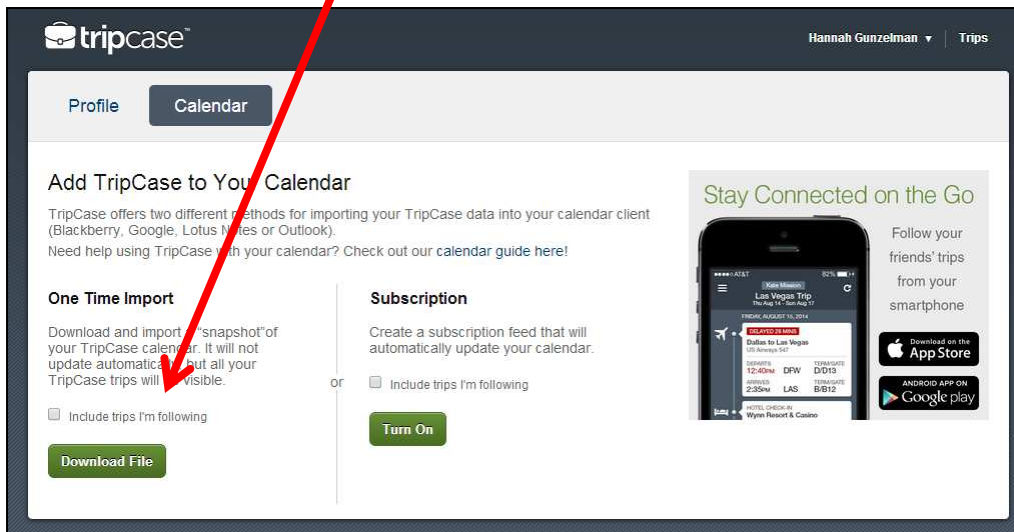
tripcase™

Hannah Gunzelman ▾ | Trips

Profile

Calendar

Add TripCase to Your Calendar

TripCase offers two different methods for importing your TripCase data into your calendar client (Blackberry, Google, Lotus Notes or Outlook).

Need help using TripCase with your calendar? Check out our calendar guide here!

One Time Import

Download and import a "snapshot"of your TripCase calendar. It will not update automatically, but all your TripCase trips will be visible.

Include trips I'm following

Download File

or

Subscription

Create a subscription feed that will automatically update your calendar.

Include trips I'm following

Turn On

Stay Connected on the Go

AT&T 82%

Katie Mission

Las Vegas Trip

Thu Aug 14 - Sun Aug 17

FRIDAY, AUGUST 15, 2014

DELAYED 29 MINS

Dallas to Las Vegas

US Airways 547

DEPARTS 12:40PM DFW

TERM/GATE D/D13

ARRIVES 2:35PM LAS

TERM/GATE B/B12

HOTEL CHECK-IN

Wynn Resort & Casino

Follow your friends' trips from your smartphone

Download on the App Store

ANDROID APP ON Google play